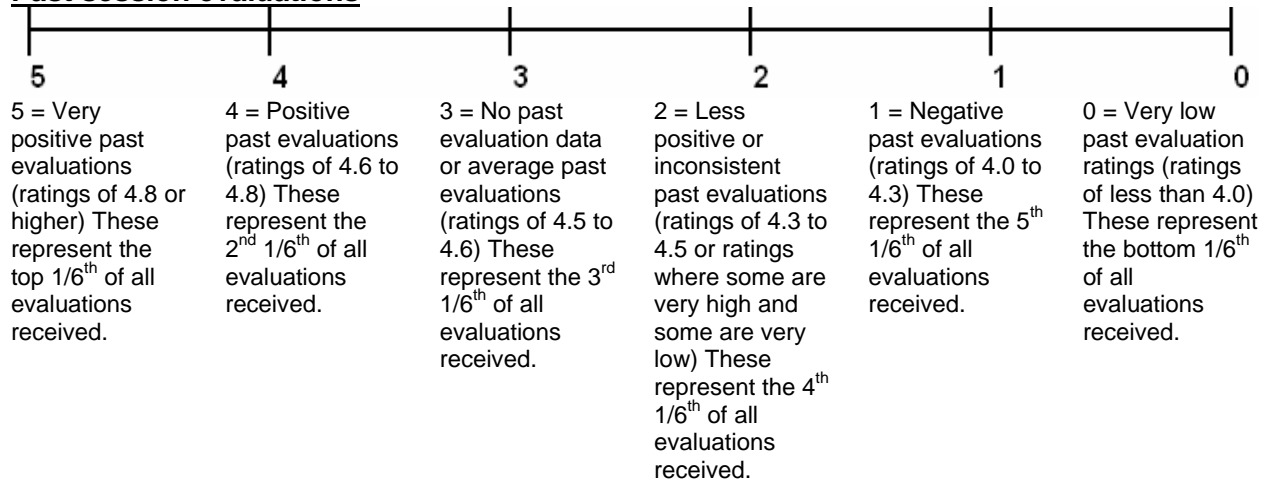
Past session evaluations

5 4 3 2 1 0

5 = Very positive past evaluations (ratings of 4.8 or higher) These represent the top 1/6$^{th}$ of all evaluations received.

4 = Positive past evaluations (ratings of 4.6 to 4.8) These represent the 2$^{nd}$ 1/6$^{th}$ of all evaluations received.

3 = No past evaluation data or average past evaluations (ratings of 4.5 to 4.6) These represent the 3$^{rd}$ 1/6$^{th}$ of all evaluations received.

2 = Less positive or inconsistent past evaluations (ratings of 4.3 to 4.5 or ratings where some are very high and some are very low) These represent the 4$^{th}$ 1/6$^{th}$ of all evaluations received.

1 = Negative past evaluations (ratings of 4.0 to 4.3) These represent the 5$^{th}$ 1/6$^{th}$ of all evaluations received.

0 = Very low past evaluation ratings (ratings of less than 4.0) These represent the bottom 1/6$^{th}$ of all evaluations received.